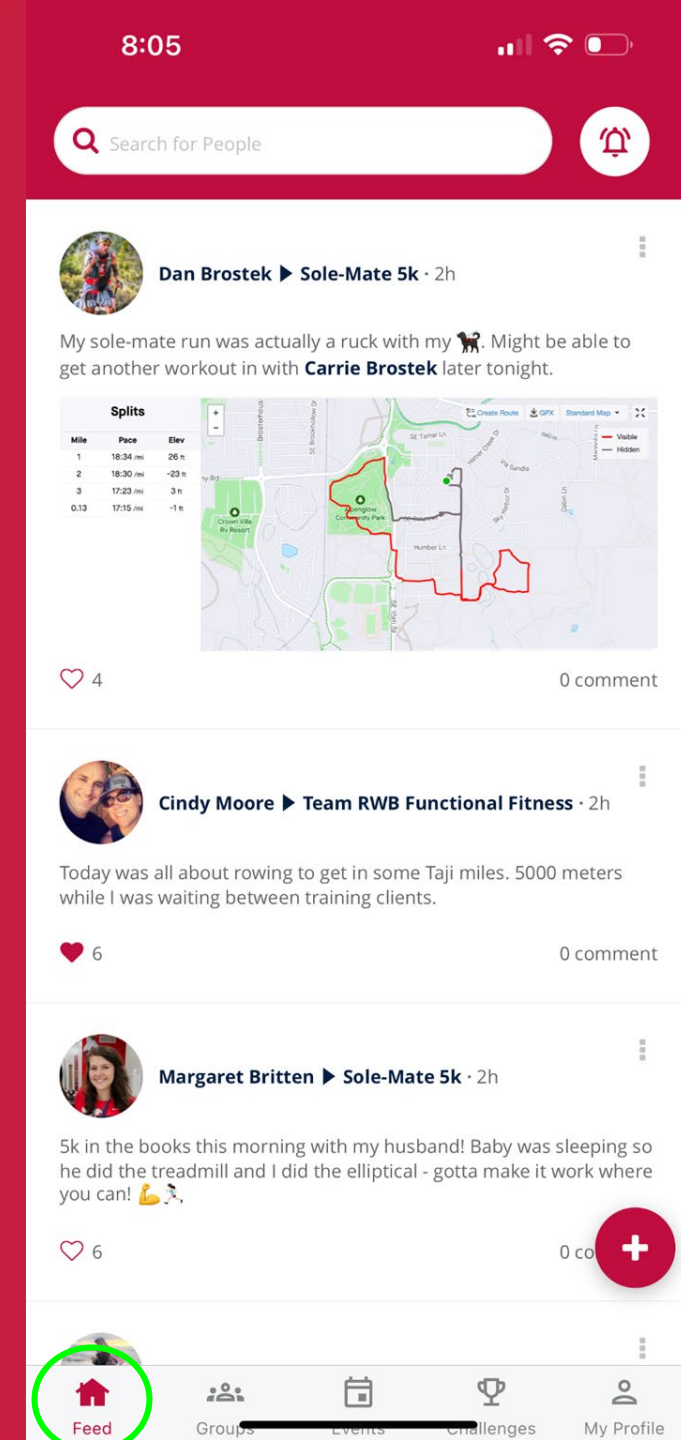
8:05

Search for People

Dan Brostek ▶ Sole-Mate 5k · 2h

My sole-mate run was actually a ruck with my 🐕. Might be able to get another workout in with Carrie Brostek later tonight.

| Mile | Pace | Elev |
|---|---|---|
| 1 | 18:34 /mi | 26 ft |
| 2 | 18:30 /mi | -23 ft |
| 3 | 17:23 /mi | 3 ft |
| 0.13 | 17:15 /mi | -1 ft |

Splits

Create Route GPX Standard Map

Visible
Hidden

Crown Villa Rv Resort
Community Park
Humber Ln

4

0 comment

Cindy Moore ▶ Team RWB Functional Fitness · 2h

Today was all about rowing to get in some Taji miles. 5000 meters while I was waiting between training clients.

6

0 comment

Margaret Britten ▶ Sole-Mate 5k · 2h

5k in the books this morning with my husband! Baby was sleeping so he did the treadmill and I did the elliptical - gotta make it work where you can! 💪🏃.

6

0 co

Feed Groups Events Challenges My Profile